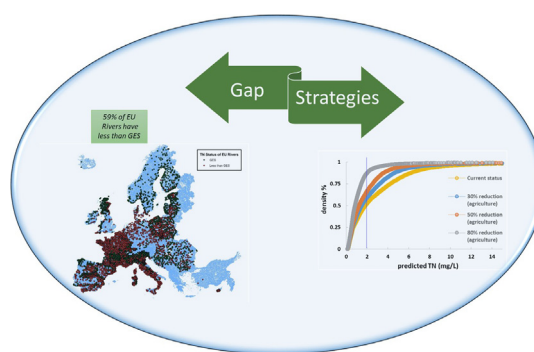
Gap

Strategies

59% of EU Rivers have less than GES

TN Status of EU Rivers
GES
Less than GES

1
0.75
0.5
0.25
0
density %
0 2 4 6 8 10 12 14
predicted TN (mg/L)

Current status
30% reduction (agriculture)
50% reduction (agriculture)
80% reduction (agriculture)